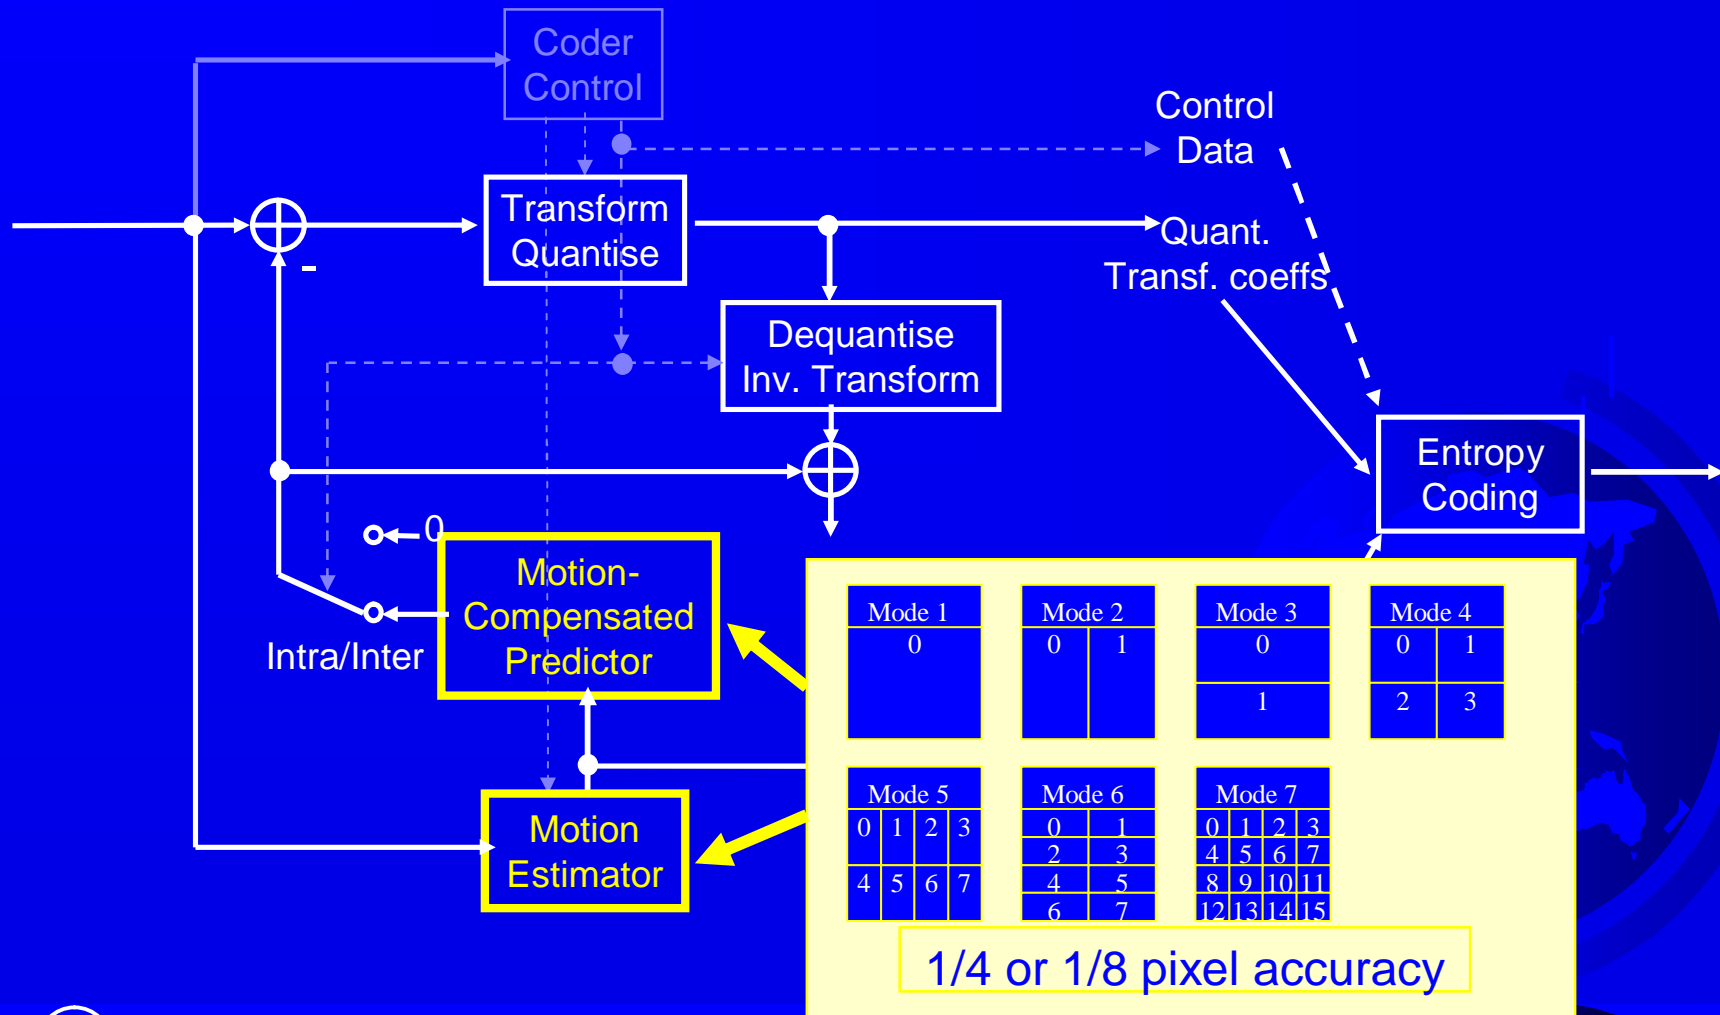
Coder Control

Control Data

Transform Quantise

-

Quant. Transf. coeffs

Dequantise Inv. Transform

Entropy Coding

0

Motion-Compensated Predictor

Intra/Inter

Motion Estimator

Mode 1
0

Mode 2
0 1

Mode 3
0
1

Mode 4
0 1
2 3

Mode 5
0 1 2 3
4 5 6 7

Mode 6
0 1
2 3
4 5
6 7

Mode 7
0 1 2 3
4 5 6 7
8 9 10 11
12 13 14 15

1/4 or 1/8 pixel accuracy